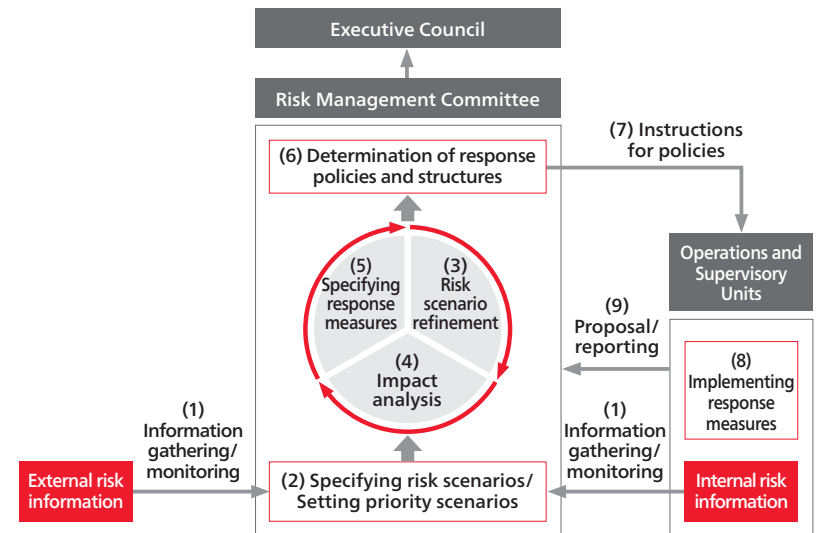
Executive Council

Risk Management Committee

(6) Determination of response policies and structures

(7) Instructions for policies

Operations and Supervisory Units

(5) Specifying response measures

(3) Risk scenario refinement

(4) Impact analysis

(9) Proposal/ reporting

(8) Implementing response measures

(1) Information gathering/ monitoring

(1) Information gathering/ monitoring

External risk information

(2) Specifying risk scenarios/ Setting priority scenarios

Internal risk information